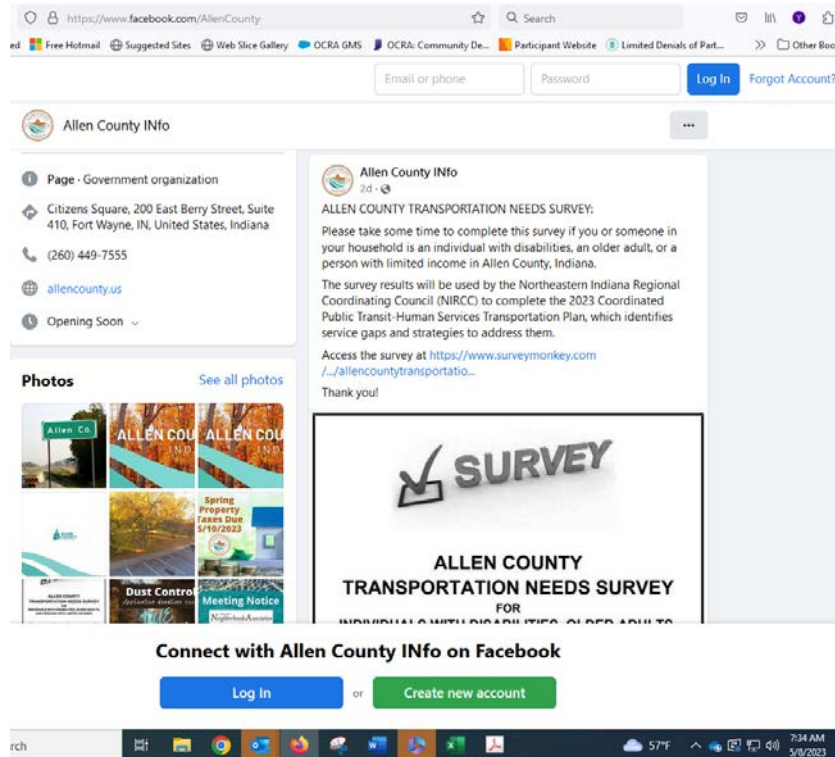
https://www.facebook.com/AllenCounty

Search

ed Free Hotmail Suggested Sites Web Slice Gallery OCRA GMS OCRA: Community De... Participant Website Limited Denials of Part... Other Boo

Email or phone
Password
Log In
Forgot Account?

Allen County INfo

...

Page · Government organization

Citizens Square, 200 East Berry Street, Suite 410, Fort Wayne, IN, United States, Indiana

(260) 449-7555

allencounty.us

Opening Soon

Photos
See all photos

Allen Co.
ALLEN COU
ALLEN COU
Spring Property Taxes Due 5/10/2023
ALLEN COUNTY TRANSPORTATION NEEDS SURVEY
Dust Control
Meeting Notice

Allen County INfo
2d ·

ALLEN COUNTY TRANSPORTATION NEEDS SURVEY:

Please take some time to complete this survey if you or someone in your household is an individual with disabilities, an older adult, or a person with limited income in Allen County, Indiana.

The survey results will be used by the Northeastern Indiana Regional Coordinating Council (NIRCC) to complete the 2023 Coordinated Public Transit-Human Services Transportation Plan, which identifies service gaps and strategies to address them.

Access the survey at https://www.surveymonkey.com/.../allencountytransportatio...

Thank you!

SURVEY

ALLEN COUNTY
TRANSPORTATION NEEDS SURVEY
FOR
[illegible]

Connect with Allen County INfo on Facebook

Log In
or
Create new account

rch

57°F
7:34 AM
5/8/2023